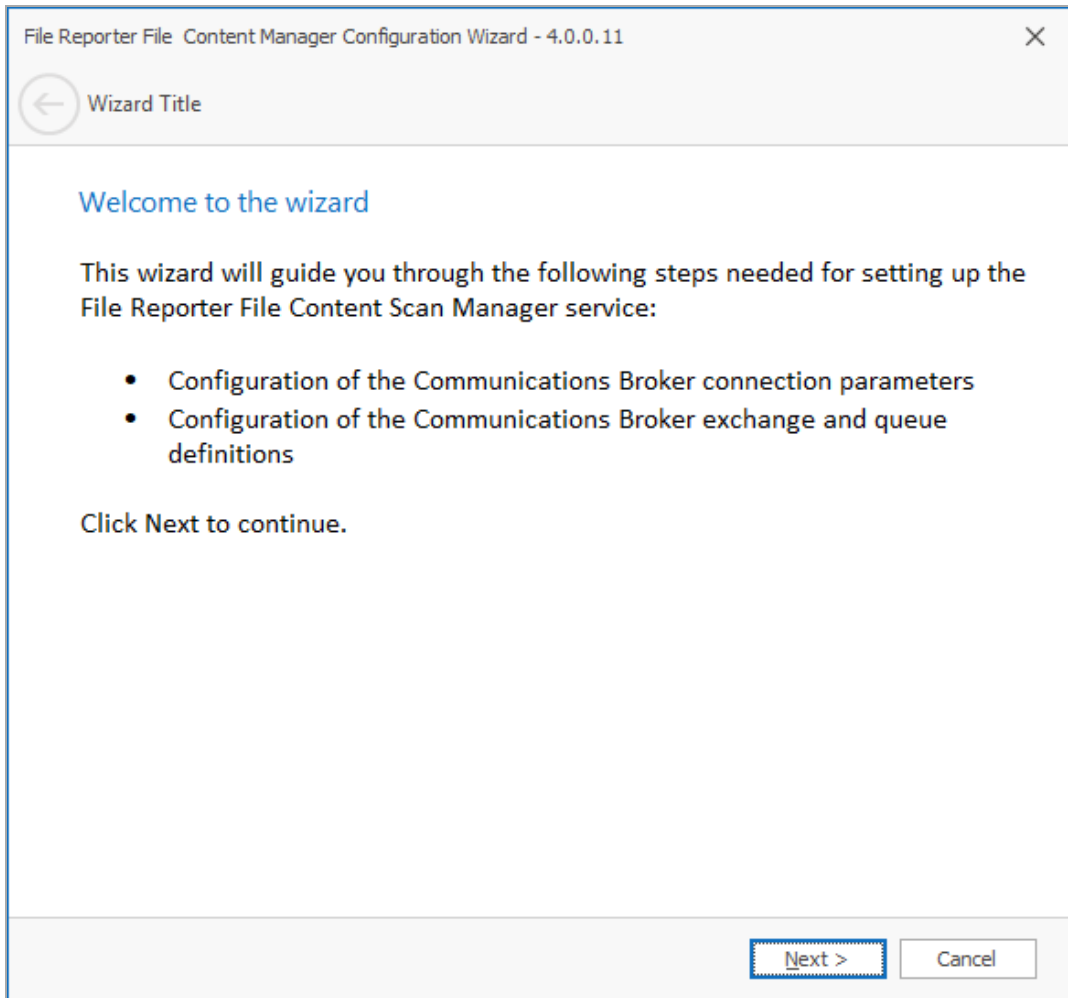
File Reporter File Content Manager Configuration Wizard - 4.0.0.11

Wizard Title

Welcome to the wizard

This wizard will guide you through the following steps needed for setting up the File Reporter File Content Scan Manager service:

- Configuration of the Communications Broker connection parameters
- Configuration of the Communications Broker exchange and queue definitions

Click Next to continue.

Next >

Cancel